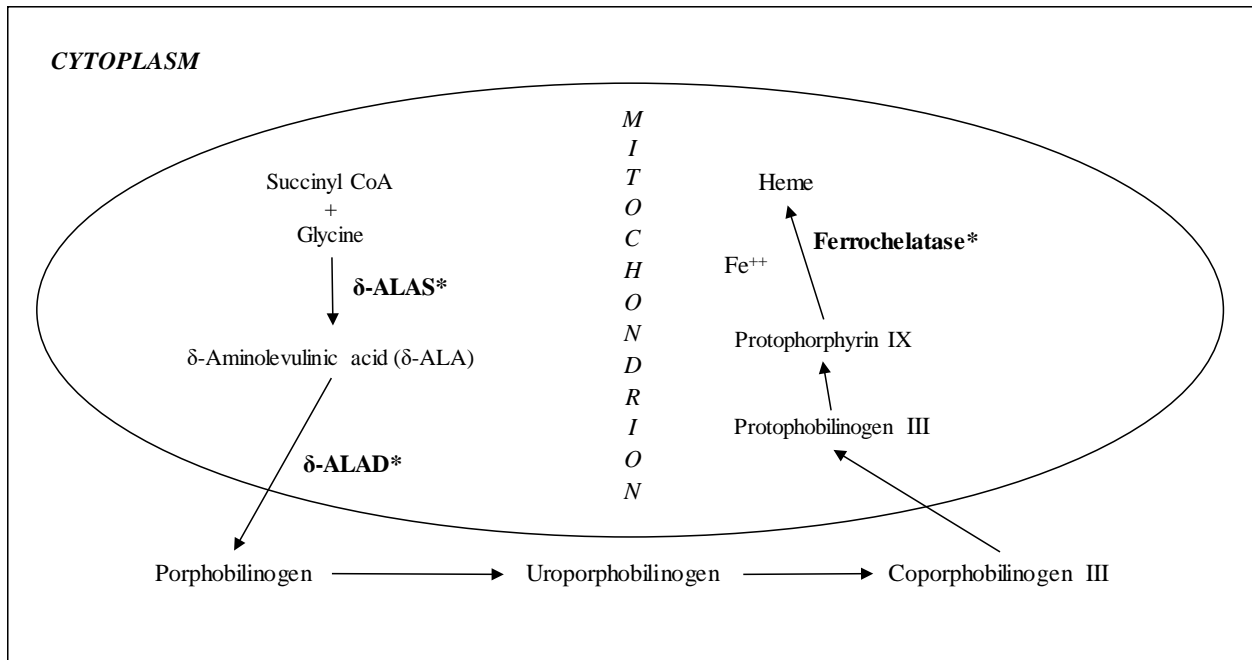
CYTOPLASM

M
I
T
O
C
H
O
N
D
R
I
O
N

Succinyl CoA
+
Glycine

δ-ALAS*

δ-Aminolevulinic acid (δ-ALA)

δ-ALAD*

Heme

Ferrochelatase*

Fe$^{++}$

Protophorphyrin IX

Protophobilinogen III

Porphobilinogen

Uroporphobilinogen

Coporphobilinogen III